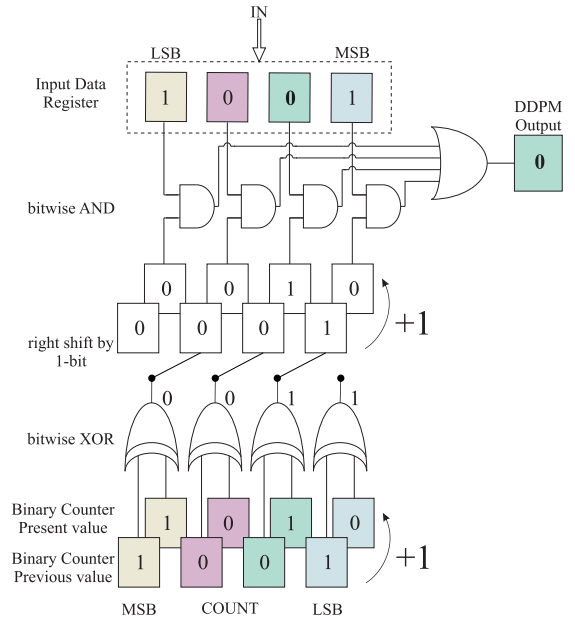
IN

LSB MSB

Input Data Register

1 0 0 1

DDPM Output

0

bitwise AND

0 0 1 0

0 0 0 1

right shift by 1-bit

+1

0 0 1 1

bitwise XOR

Binary Counter Present value

1 0 1 0

Binary Counter Previous value

1 0 0 1

+1

MSB COUNT LSB